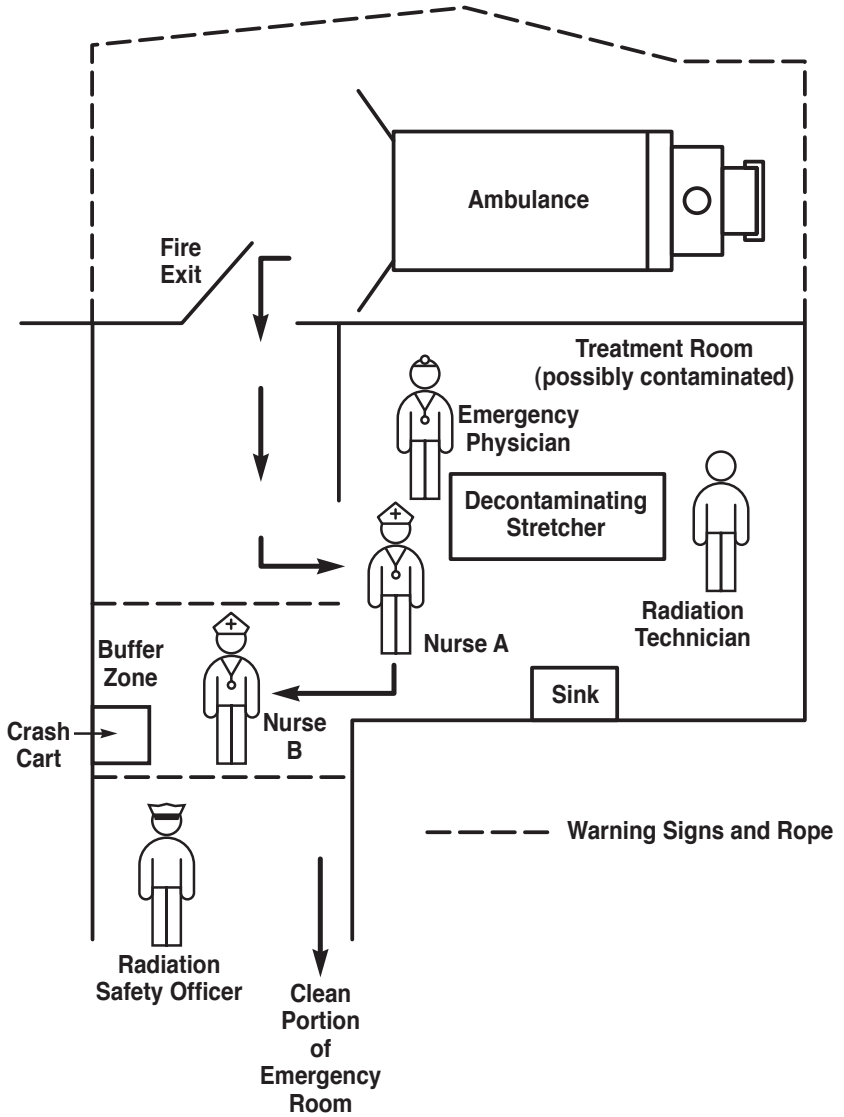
Ambulance

Fire Exit

Treatment Room (possibly contaminated)

Emergency Physician

Decontaminating Stretcher

Radiation Technician

Nurse A

Buffer Zone

Crash Cart

Nurse B

Sink

Warning Signs and Rope

Radiation Safety Officer

Clean Portion of Emergency Room